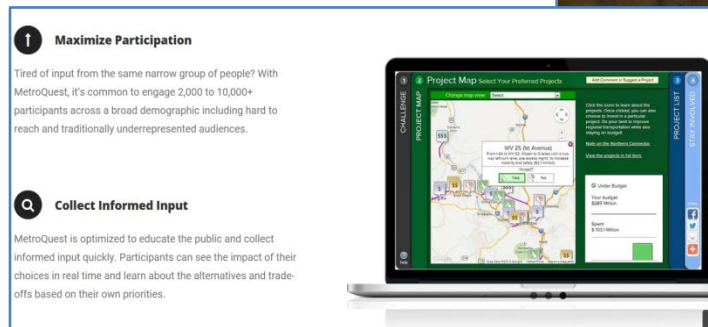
Maximize Participation

Tired of input from the same narrow group of people? With MetroQuest, it's common to engage 2,000 to 10,000+ participants across a broad demographic including hard to reach and traditionally underrepresented audiences.

Collect Informed Input

MetroQuest is optimized to educate the public and collect informed input quickly. Participants can see the impact of their choices in real time and learn about the alternatives and trade-offs based on their own priorities.

1 CHALLENGE
2 PROJECT MAP
Project Map Select Your Preferred Projects
Add Comment or Suggest a Project
Change map view: Select
WV 25 (1st Avenue)
Yes No
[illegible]
Note on the Northern Connector
View the projects in list form
Under Budget
Your budget: $265 Million
Spent: $ 103 Million
3 PROJECT LIST
4 STAY INVOLVED
Help